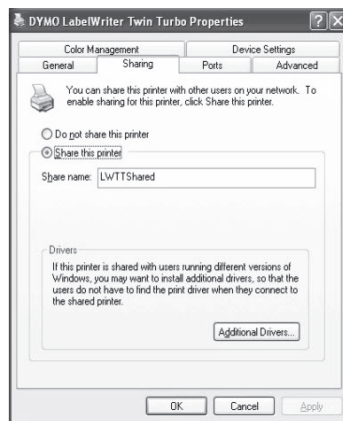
DYMO LabelWriter Twin Turbo Properties

Color Management
Device Settings
General
Sharing
Ports
Advanced

You can share this printer with other users on your network. To enable sharing for this printer, click Share this printer.

Do not share this printer
Share this printer

Share name: LWTTShared

Drivers

If this printer is shared with users running different versions of Windows, you may want to install additional drivers, so that the users do not have to find the print driver when they connect to the shared printer.

Additional Drivers...

OK
Cancel
Apply